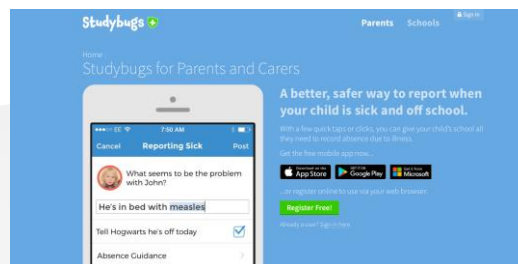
Studybugs

Parents Schools Sign in

Home
Studybugs for Parents and Carers

●●●○○ EE 7:58 AM

Cancel Reporting Sick Post

What seems to be the problem with John?

He's in bed with measles

Tell Hogwarts he's off today

Absence Guidance

A better, safer way to report when your child is sick and off school.

With a few quick taps or clicks, you can give your child's school all they need to record absence due to illness.

Get the free mobile app now...

App Store Google Play Microsoft

...or register online to use via your web browser.

Register Free!

Already a user? Sign in here